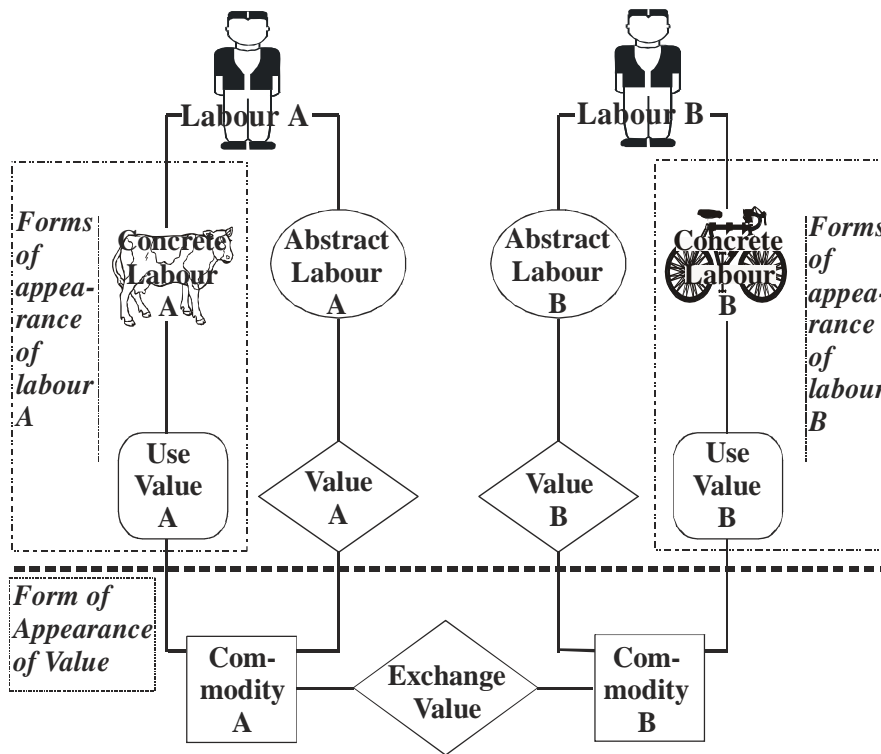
Labour A

Labour B

Forms of appearance of labour A

Concrete Labour A

Abstract Labour A

Abstract Labour B

Concrete Labour B

Forms of appearance of labour B

Use Value A

Value A

Value B

Use Value B

Form of Appearance of Value

Commodity A

Exchange Value

Commodity B